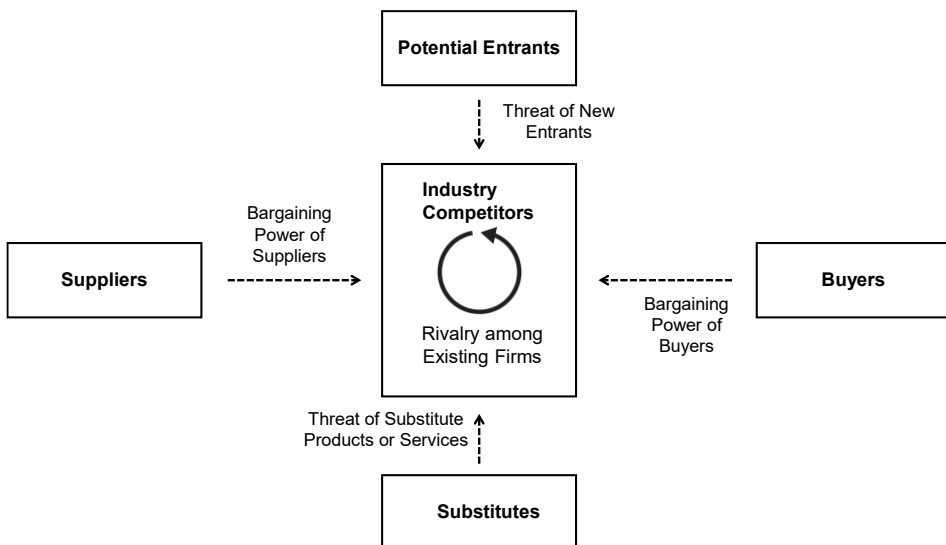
Potential Entrants

Threat of New Entrants

Bargaining Power of Suppliers

Suppliers

Industry Competitors

Rivalry among Existing Firms

Buyers

Bargaining Power of Buyers

Threat of Substitute Products or Services

Substitutes